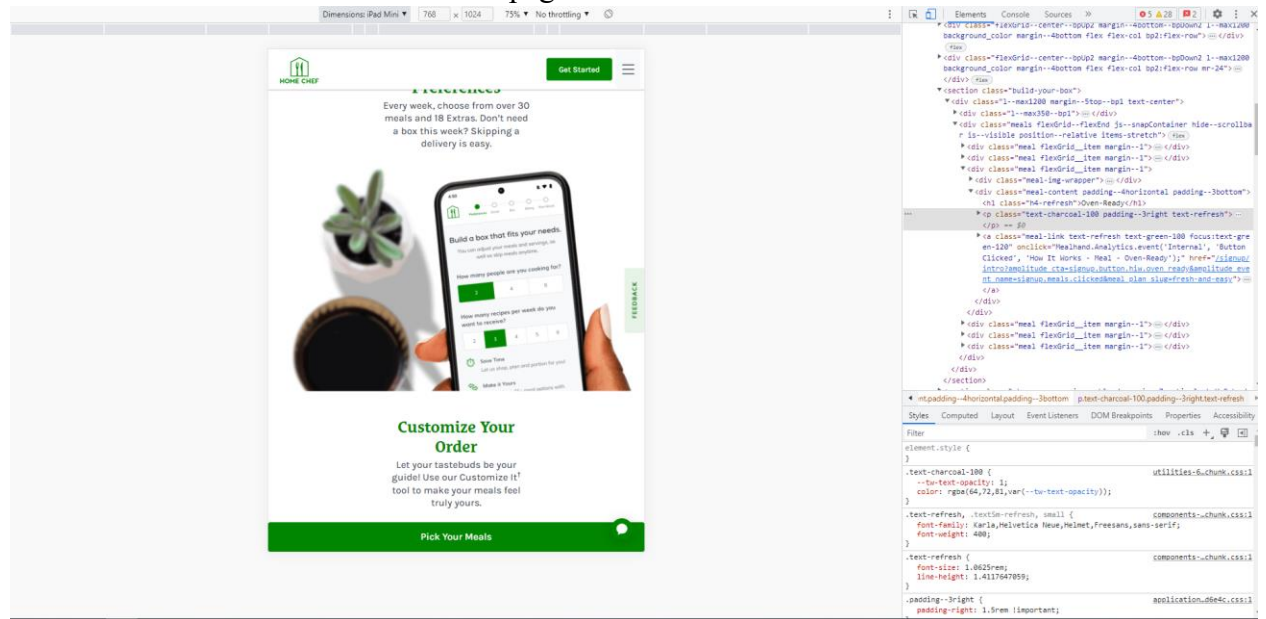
Dimensions: iPad Mini ▾ 768 × 1024 75% ▾ No throttling ▾

Elements Console Sources » ⊗5 ⚠28 ⚑2

HOME CHEF

Get Started

Preferences

Every week, choose from over 30 meals and 18 Extras. Don't need a box this week? Skipping a delivery is easy.

Build a box that fits your needs.

How many people are you cooking for?

2 4 6

How many recipes per week do you want to receive?

2 3 4 5 6

Save Time

Make it Yours

FEEDBACK

Customize Your Order

Let your tastebuds be your guide! Use our Customize It† tool to make your meals feel truly yours.

Pick Your Meals

<div class="flexGrid--center--bpUp2 margin--4bottom--bpDown2 l--max1200 background_color margin--4bottom flex flex-col bp2:flex-row"> … </div>
flex
<div class="flexGrid--center--bpUp2 margin--4bottom--bpDown2 l--max1200 background_color margin--4bottom flex flex-col bp2:flex-row mr-24"> … </div> flex
<section class="build-your-box">
<div class="l--max1200 margin--5top--bp1 text-center">
<div class="l--max350--bp1"> … </div>
<div class="meals flexGrid--flexEnd js--snapContainer hide--scrollbar is--visible position--relative items-stretch"> flex
<div class="meal flexGrid__item margin--1"> … </div>
<div class="meal flexGrid__item margin--1"> … </div>
<div class="meal flexGrid__item margin--1">
<div class="meal-img-wrapper"> … </div>
<div class="meal-content padding--4horizontal padding--3bottom">
<h1 class="h4-refresh">Oven-Ready</h1>
<p class="text-charcoal-100 padding--3right text-refresh"> … </p> == $0
<a class="meal-link text-refresh text-green-100 focus:text-green-120" onclick="Mealhand.Analytics.event('Internal', 'Button Clicked', 'How It Works - Meal - Oven-Ready');" href="/signup/intro?amplitude_cta=signup.button.hiw.oven_ready&amplitude_event_name=signup.meals.clicked&meal_plan_slug=fresh-and-easy"> … </a>
</div>
</div>
<div class="meal flexGrid__item margin--1"> … </div>
<div class="meal flexGrid__item margin--1"> … </div>
<div class="meal flexGrid__item margin--1"> … </div>
</div>
</div>
</section>

nt.padding--4horizontal.padding--3bottom p.text-charcoal-100.padding--3right.text-refresh

Styles Computed Layout Event Listeners DOM Breakpoints Properties Accessibility

Filter :hov .cls +

element.style {
}
.text-charcoal-100 { utilities-6…chunk.css:1
--tw-text-opacity: 1;
color: rgba(64,72,81,var(--tw-text-opacity));
}
.text-refresh, .textSm-refresh, small { components-…chunk.css:1
font-family: Karla,Helvetica Neue,Helmet,Freesans,sans-serif;
font-weight: 400;
}
.text-refresh { components-…chunk.css:1
font-size: 1.0625rem;
line-height: 1.4117647059;
}
.padding--3right { application…d6e4c.css:1
padding-right: 1.5rem !important;